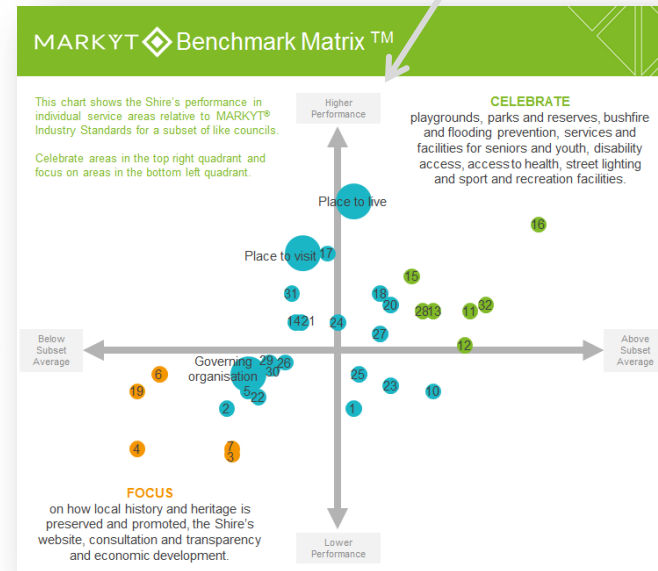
MARKYT Benchmark Matrix ™

This chart shows the Shire's performance in individual service areas relative to MARKYT® Industry Standards for a subset of like councils.

Celebrate areas in the top right quadrant and focus on areas in the bottom left quadrant.

Higher Performance

CELEBRATE
playgrounds, parks and reserves, bushfire and flooding prevention, services and facilities for seniors and youth, disability access, access to health, street lighting and sport and recreation facilities.

Place to live

16

Place to visit 17

15

31

18

20

28 13

11 32

14 21

24

27

Below Subset Average

Above Subset Average

12

Governing organisation

29

26

30

6

25

19

23

10

5

22

2

1

4

7

3

FOCUS
on how local history and heritage is preserved and promoted, the Shire's website, consultation and transparency and economic development.

Lower Performance